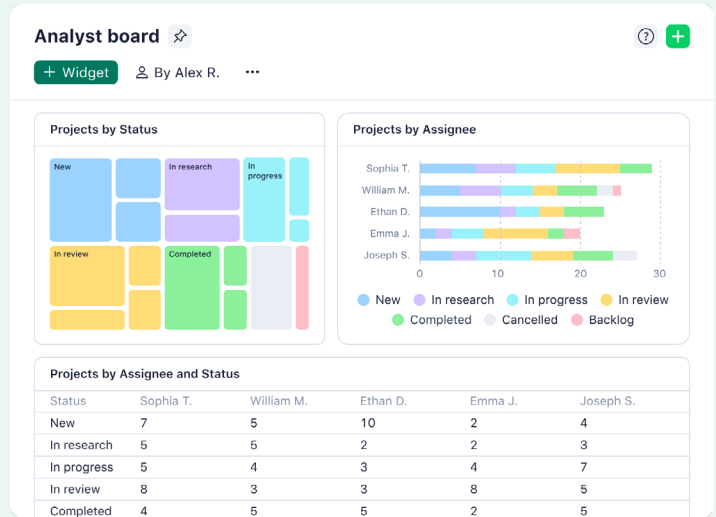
Analyst board

Widget By Alex R. ···

Projects by Status

New
In research
In progress
In review
Completed

Projects by Assignee

Sophia T.
William M.
Ethan D.
Emma J.
Joseph S.

0 10 20 30

New In research In progress In review Completed Cancelled Backlog

Projects by Assignee and Status

| Status | Sophia T. | William M. | Ethan D. | Emma J. | Joseph S. |
|---|---|---|---|---|---|
| New | 7 | 5 | 10 | 2 | 4 |
| In research | 5 | 5 | 2 | 2 | 3 |
| In progress | 5 | 4 | 3 | 4 | 7 |
| In review | 8 | 3 | 3 | 8 | 5 |
| Completed | 4 | 5 | 5 | 2 | 5 |